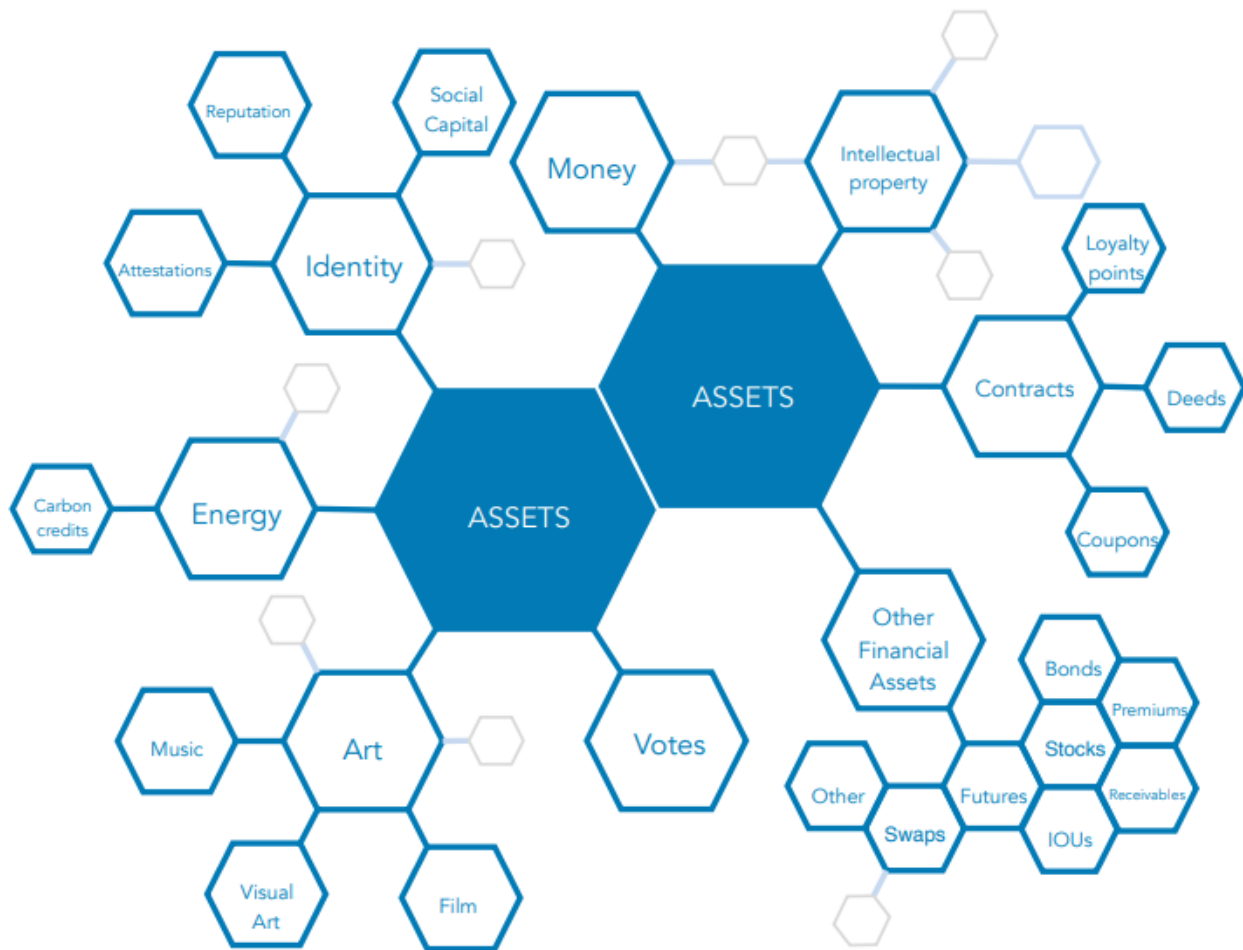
Reputation

Social Capital

Attestations

Identity

Money

Intellectual property

Loyalty points

ASSETS

Contracts

Deeds

Coupons

ASSETS

Carbon credits

Energy

Other Financial Assets

Bonds

Premiums

Stocks

Receivables

Futures

Other

Swaps

IOUs

Music

Art

Votes

Visual Art

Film